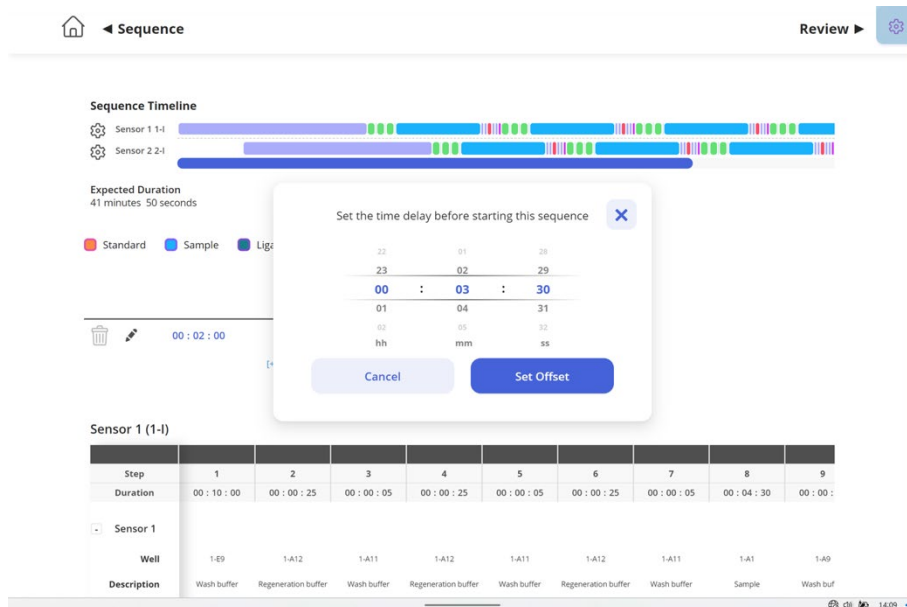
◄ Sequence

Review ►

Sequence Timeline

Sensor 1 1-I

Sensor 2 2-I

Expected Duration
41 minutes 50 seconds

Standard Sample Liga

00 : 02 : 00

Set the time delay before starting this sequence

| 22 | | 01 | | 28 |
|---|---|---|---|---|
| 23 | | 02 | | 29 |
| 00 | : | 03 | : | 30 |
| 01 | | 04 | | 31 |
| 02 | | 05 | | 32 |
| hh | | mm | | ss |

Cancel

Set Offset

Sensor 1 (1-I)

| Step | 1 | 2 | 3 | 4 | 5 | 6 | 7 | 8 | 9 |
|---|---|---|---|---|---|---|---|---|---|
| Duration | 00 : 10 : 00 | 00 : 00 : 25 | 00 : 00 : 05 | 00 : 00 : 25 | 00 : 00 : 05 | 00 : 00 : 25 | 00 : 00 : 05 | 00 : 04 : 30 | 00 : 00 : |
| - Sensor 1 | | | | | | | | | |
| Well | 1-E9 | 1-A12 | 1-A11 | 1-A12 | 1-A11 | 1-A12 | 1-A11 | 1-A1 | 1-A9 |
| Description | Wash buffer | Regeneration buffer | Wash buffer | Regeneration buffer | Wash buffer | Regeneration buffer | Wash buffer | Sample | Wash buf |

14:09